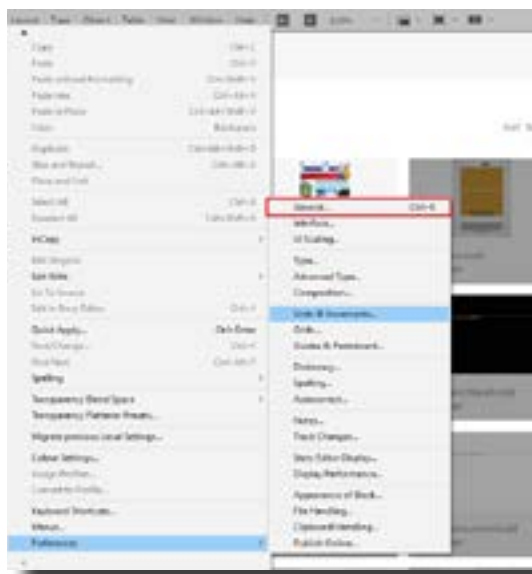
Layout Type Object Table View Window Help

Copy Ctrl+C
Paste Ctrl+V
Paste without Formatting Ctrl+Shift+V
Paste Into Ctrl+Alt+V
Paste in Place Ctrl+Alt+Shift+V
Clear Backspace
Duplicate Ctrl+Alt+Shift+D
Step and Repeat... Ctrl+Alt+U
Place and Link
Select All Ctrl+A
Deselect All Ctrl+Shift+A
InCopy
Edit Original
Edit With
Go To Source
Edit in Story Editor Ctrl+Y
Quick Apply... Ctrl+Enter
Find/Change... Ctrl+F
Find Next Ctrl+Alt+F
Spelling
Transparency Blend Space
Transparency Flattener Presets...
Migrate previous Local Settings...
Colour Settings...
Assign Profiles...
Convert to Profile...
Keyboard Shortcuts...
Menus...
Preferences

General... Ctrl+K
Interface...
UI Scaling...
Type...
Advanced Type...
Composition...
Units & Increments...
Grids...
Guides & Pasteboard...
Dictionary...
Spelling...
Autocorrect...
Notes...
Track Changes...
Story Editor Display...
Display Performance...
Appearance of Black...
File Handling...
Clipboard Handling...
Publish Online...